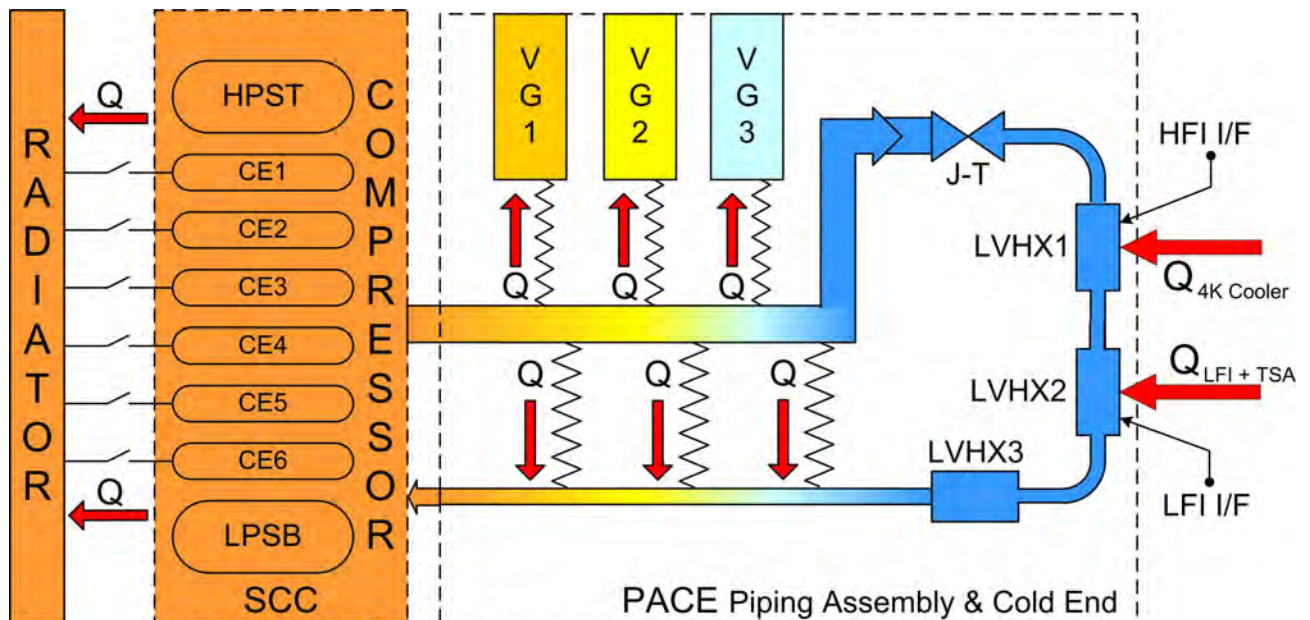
RADIATOR

Q

Q

HPST

CE1

CE2

CE3

CE4

CE5

CE6

LPSB

COMPRESSOR

SCC

VG1

VG2

VG3

Q

Q

Q

Q

Q

Q

J-T

HFI I/F

LVHX1

$Q_{4K\ Cooler}$

$Q_{LFI\ +\ TSA}$

LVHX2

LVHX3

LFI I/F

PACE Piping Assembly & Cold End